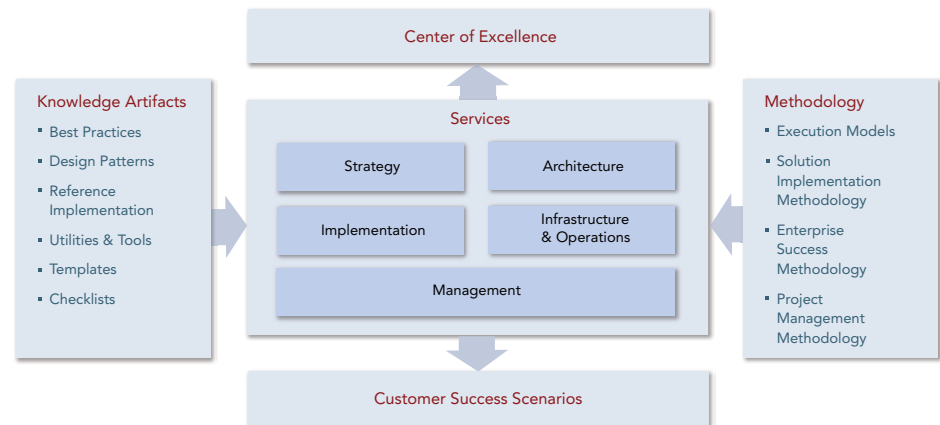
Center of Excellence

Knowledge Artifacts
- Best Practices
- Design Patterns
- Reference Implementation
- Utilities & Tools
- Templates
- Checklists

Services

Strategy

Architecture

Implementation

Infrastructure & Operations

Management

Methodology
- Execution Models
- Solution Implementation Methodology
- Enterprise Success Methodology
- Project Management Methodology

Customer Success Scenarios